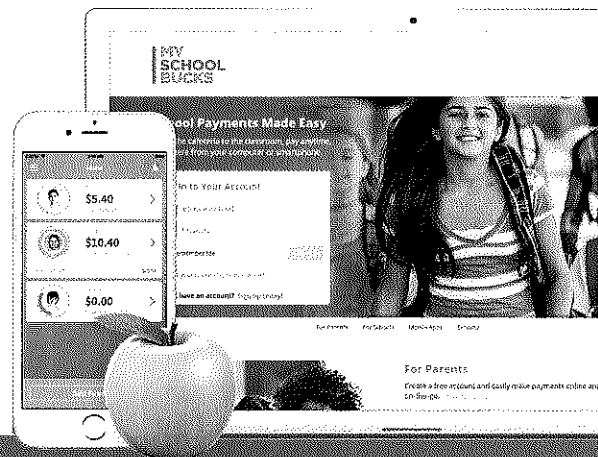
MY
SCHOOL
BUCKS

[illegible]chool Payments Made Easy
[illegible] the cafeteria to the classroom, pay anytime, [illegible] from your computer or smartphone.

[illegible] to Your Account
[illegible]
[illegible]
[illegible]
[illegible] have an account? Sign up today!

For Parents   For Schools   Mobile Apps   Security

For Parents
Create a free account and easily make payments online and on-the-go. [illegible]

$5.40
$10.40
$0.00